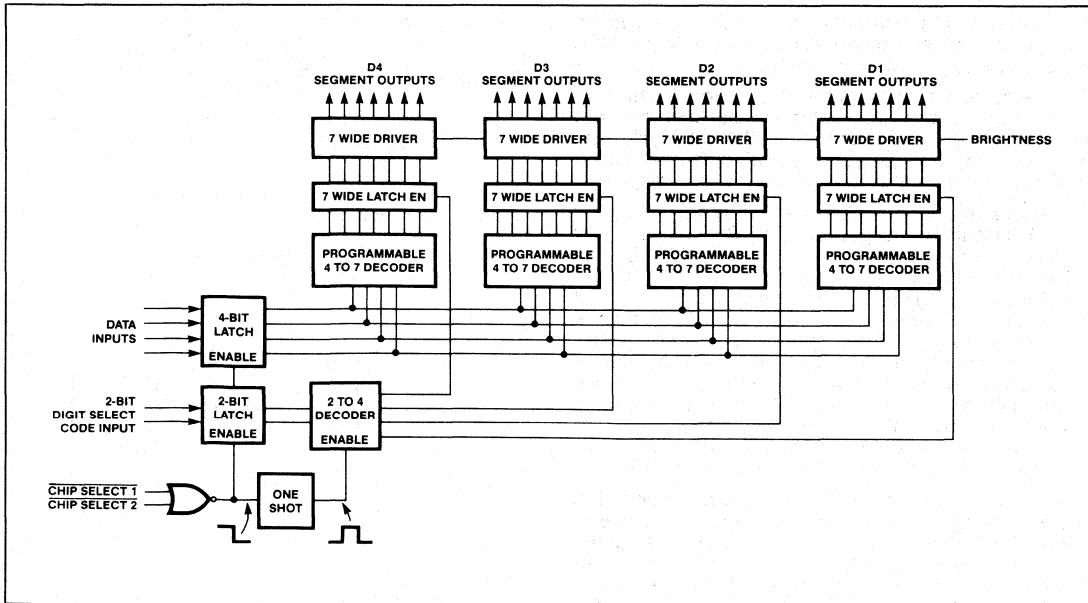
D4
SEGMENT OUTPUTS

D3
SEGMENT OUTPUTS

D2
SEGMENT OUTPUTS

D1
SEGMENT OUTPUTS

7 WIDE DRIVER

7 WIDE DRIVER

7 WIDE DRIVER

7 WIDE DRIVER

BRIGHTNESS

7 WIDE LATCH EN

7 WIDE LATCH EN

7 WIDE LATCH EN

7 WIDE LATCH EN

PROGRAMMABLE 4 TO 7 DECODER

PROGRAMMABLE 4 TO 7 DECODER

PROGRAMMABLE 4 TO 7 DECODER

PROGRAMMABLE 4 TO 7 DECODER

DATA INPUTS

4-BIT LATCH

ENABLE

2-BIT DIGIT SELECT CODE INPUT

2-BIT LATCH

ENABLE

2 TO 4 DECODER

ENABLE

$\overline{\text{CHIP SELECT 1}}$
$\overline{\text{CHIP SELECT 2}}$

ONE SHOT